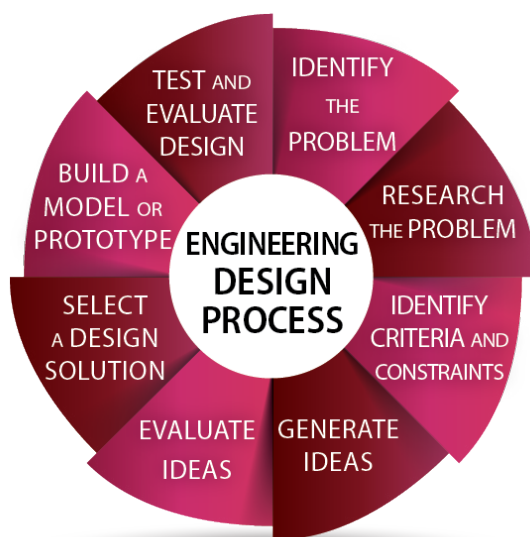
ENGINEERING DESIGN PROCESS

IDENTIFY THE PROBLEM

RESEARCH THE PROBLEM

IDENTIFY CRITERIA AND CONSTRAINTS

GENERATE IDEAS

EVALUATE IDEAS

SELECT A DESIGN SOLUTION

BUILD A MODEL OR PROTOTYPE

TEST AND EVALUATE DESIGN